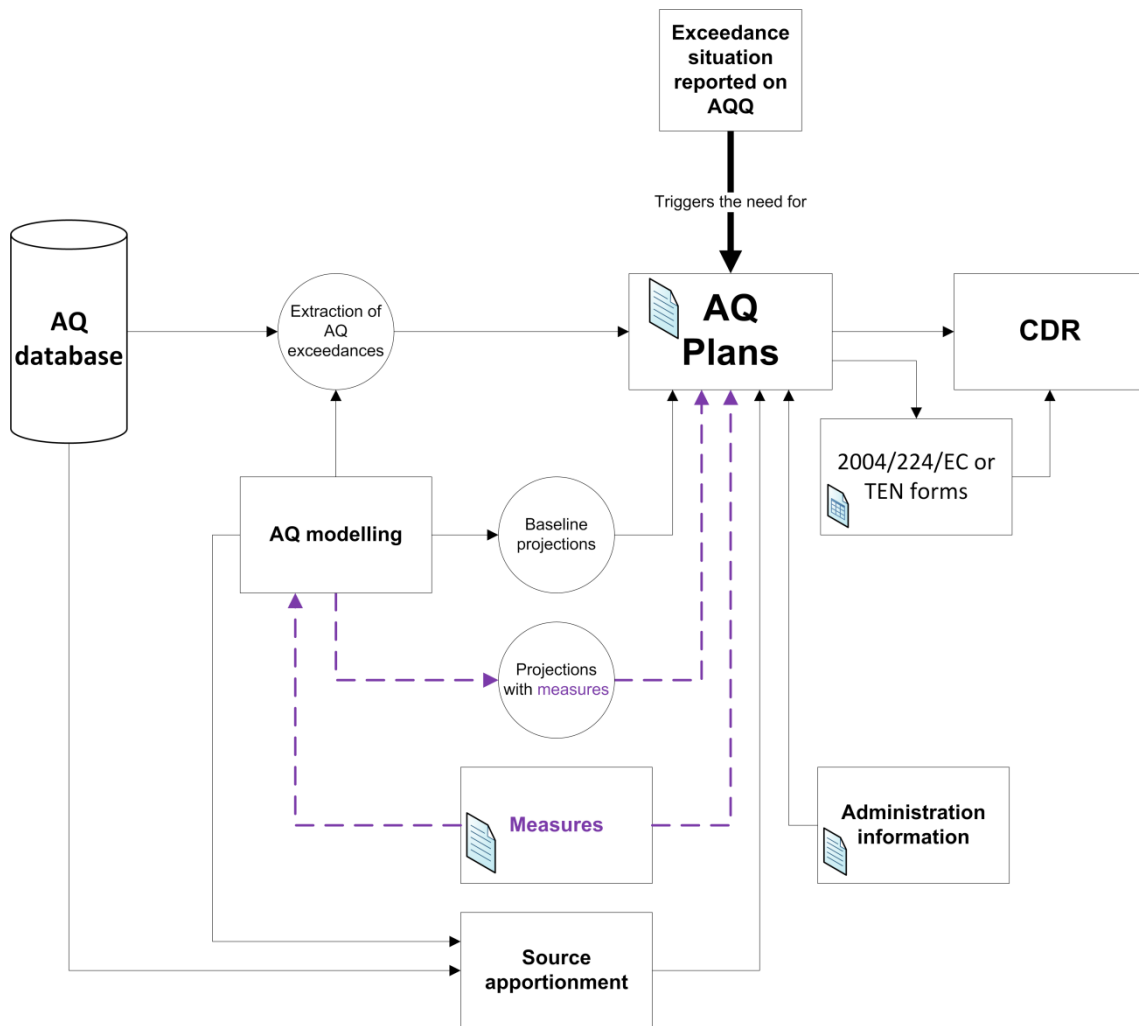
Exceedance situation reported on AQQ

Triggers the need for

AQ database

Extraction of AQ exceedances

AQ Plans

CDR

2004/224/EC or TEN forms

AQ modelling

Baseline projections

Projections with measures

Measures

Administration information

Source apportionment